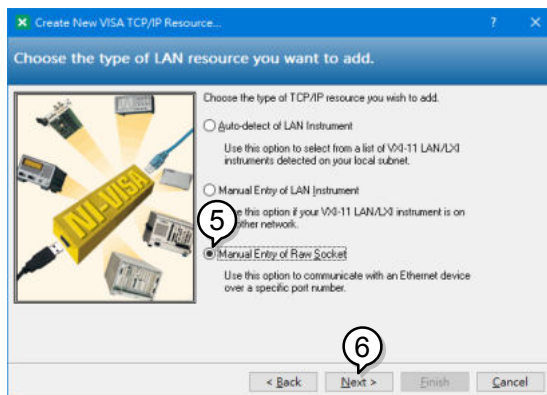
Create New VISA TCP/IP Resource...
?
X

Choose the type of LAN resource you want to add.

NI-VISA

Choose the type of TCP/IP resource you wish to add.

Auto-detect of LAN Instrument

Use this option to select from a list of VXI-11 LAN/LXI instruments detected on your local subnet.

Manual Entry of LAN Instrument

5

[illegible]se this option if your VXI-11 LAN/LXI instrument is on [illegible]other network.

Manual Entry of Raw Socket

Use this option to communicate with an Ethernet device over a specific port number.

6

< Back
Next >
Finish
Cancel